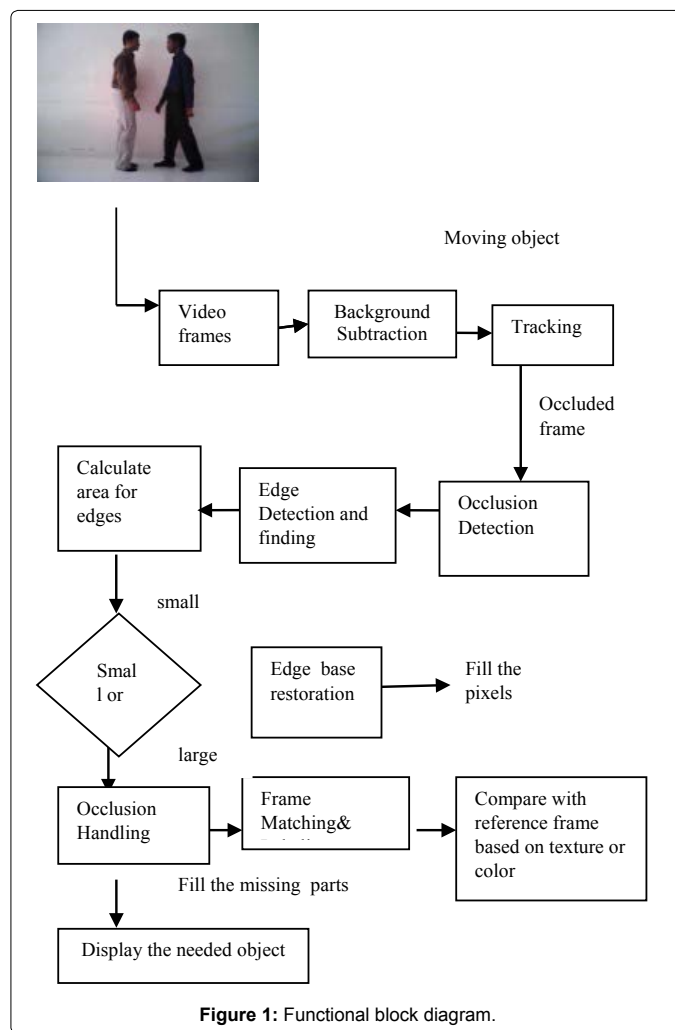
Moving object

Video frames

Background Subtraction

Tracking

Occluded frame

Calculate area for edges

Edge Detection and finding

Occlusion Detection

small

Smal l or

Edge base restoration

Fill the pixels

large

Occlusion Handling

Frame Matching&

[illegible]

Compare with reference frame based on texture or color

Fill the missing parts

Display the needed object

Figure 1: Functional block diagram.